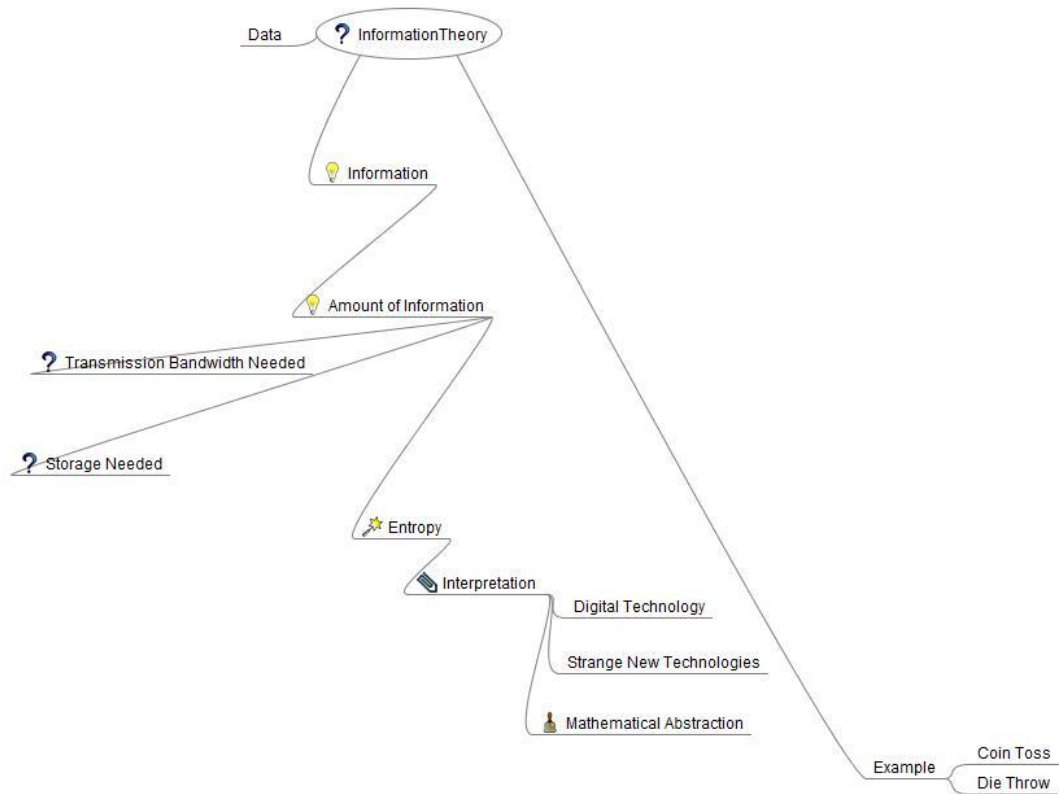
Data
? InformationTheory
Information
Amount of Information
? Transmission Bandwidth Needed
? Storage Needed
Entropy
Interpretation
Digital Technology
Strange New Technologies
Mathematical Abstraction
Example
Coin Toss
Die Throw